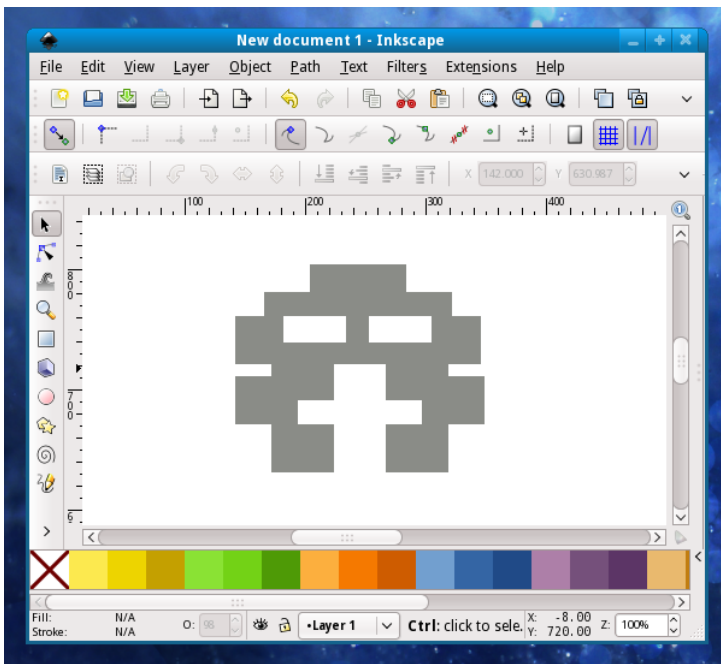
New document 1 - Inkscape

File Edit View Layer Object Path Text Filters Extensions Help

X 142.000 Y 630.987

100 200 300 400

800

700

600

Fill: N/A
Stroke: N/A

O: 98

•Layer 1

Ctrl: click to sele

X: -8.00
Y: 720.00

Z: 100%